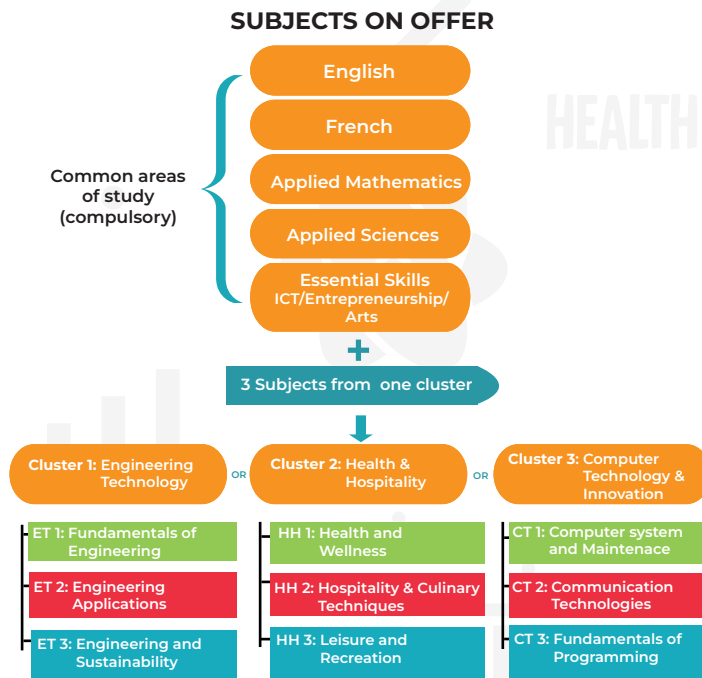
SUBJECTS ON OFFER

Common areas of study (compulsory)

English

French

Applied Mathematics

Applied Sciences

Essential Skills ICT/Entrepreneurship/ Arts

HEALTH

+

3 Subjects from one cluster

Cluster 1: Engineering Technology

OR

Cluster 2: Health & Hospitality

OR

Cluster 3: Computer Technology & Innovation

ET 1: Fundamentals of Engineering

ET 2: Engineering Applications

ET 3: Engineering and Sustainability

HH 1: Health and Wellness

HH 2: Hospitality & Culinary Techniques

HH 3: Leisure and Recreation

CT 1: Computer system and Maintenace

CT 2: Communication Technologies

CT 3: Fundamentals of Programming